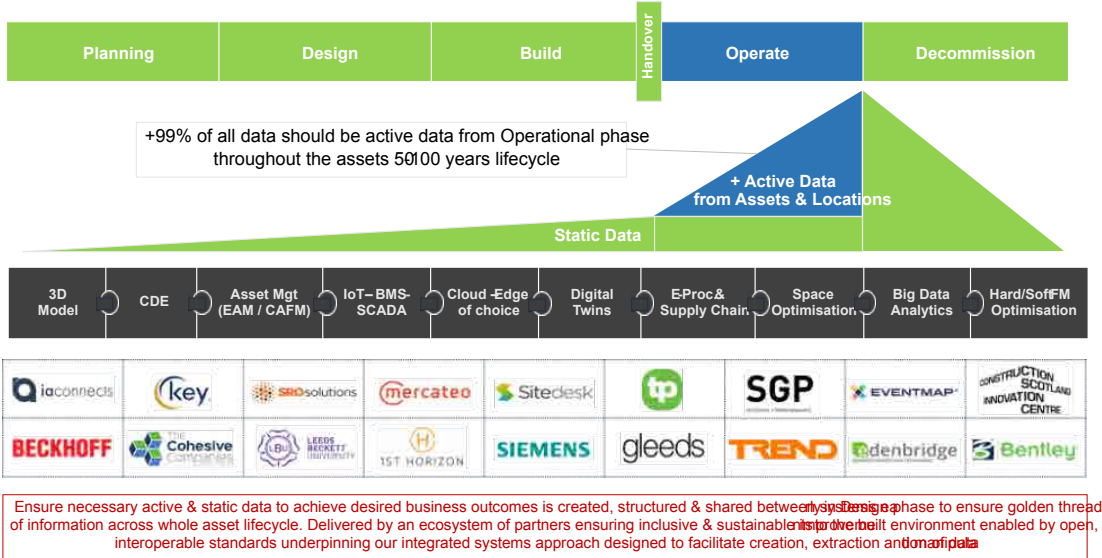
Planning | Design | Build | Handover | Operate | Decommission

+99% of all data should be active data from Operational phase throughout the assets 50-100 years lifecycle

+ Active Data from Assets & Locations

Static Data

3D Model | CDE | Asset Mgt (EAM / CAFM) | IoT – BMS - SCADA | Cloud - Edge of choice | Digital Twins | E-Proc & Supply Chain | Space Optimisation | Big Data Analytics | Hard/Soft FM Optimisation

iaconnects | key | SRO solutions | mercateo | Sitedesk | tp | SGP | EVENTMAP | CONSTRUCTION SCOTLAND INNOVATION CENTRE

BECKHOFF | THE Cohesive Companies | LEEDS BECKETT UNIVERSITY | 1ST HORIZON | SIEMENS | gleeds | TREND | Edenbridge | Bentley

Ensure necessary active & static data to achieve desired business outcomes is created, structured & shared between systems in Design phase to ensure golden thread of information across whole asset lifecycle. Delivered by an ecosystem of partners ensuring inclusive & sustainable improved built environment enabled by open, interoperable standards underpinning our integrated systems approach designed to facilitate creation, extraction and mapping of data